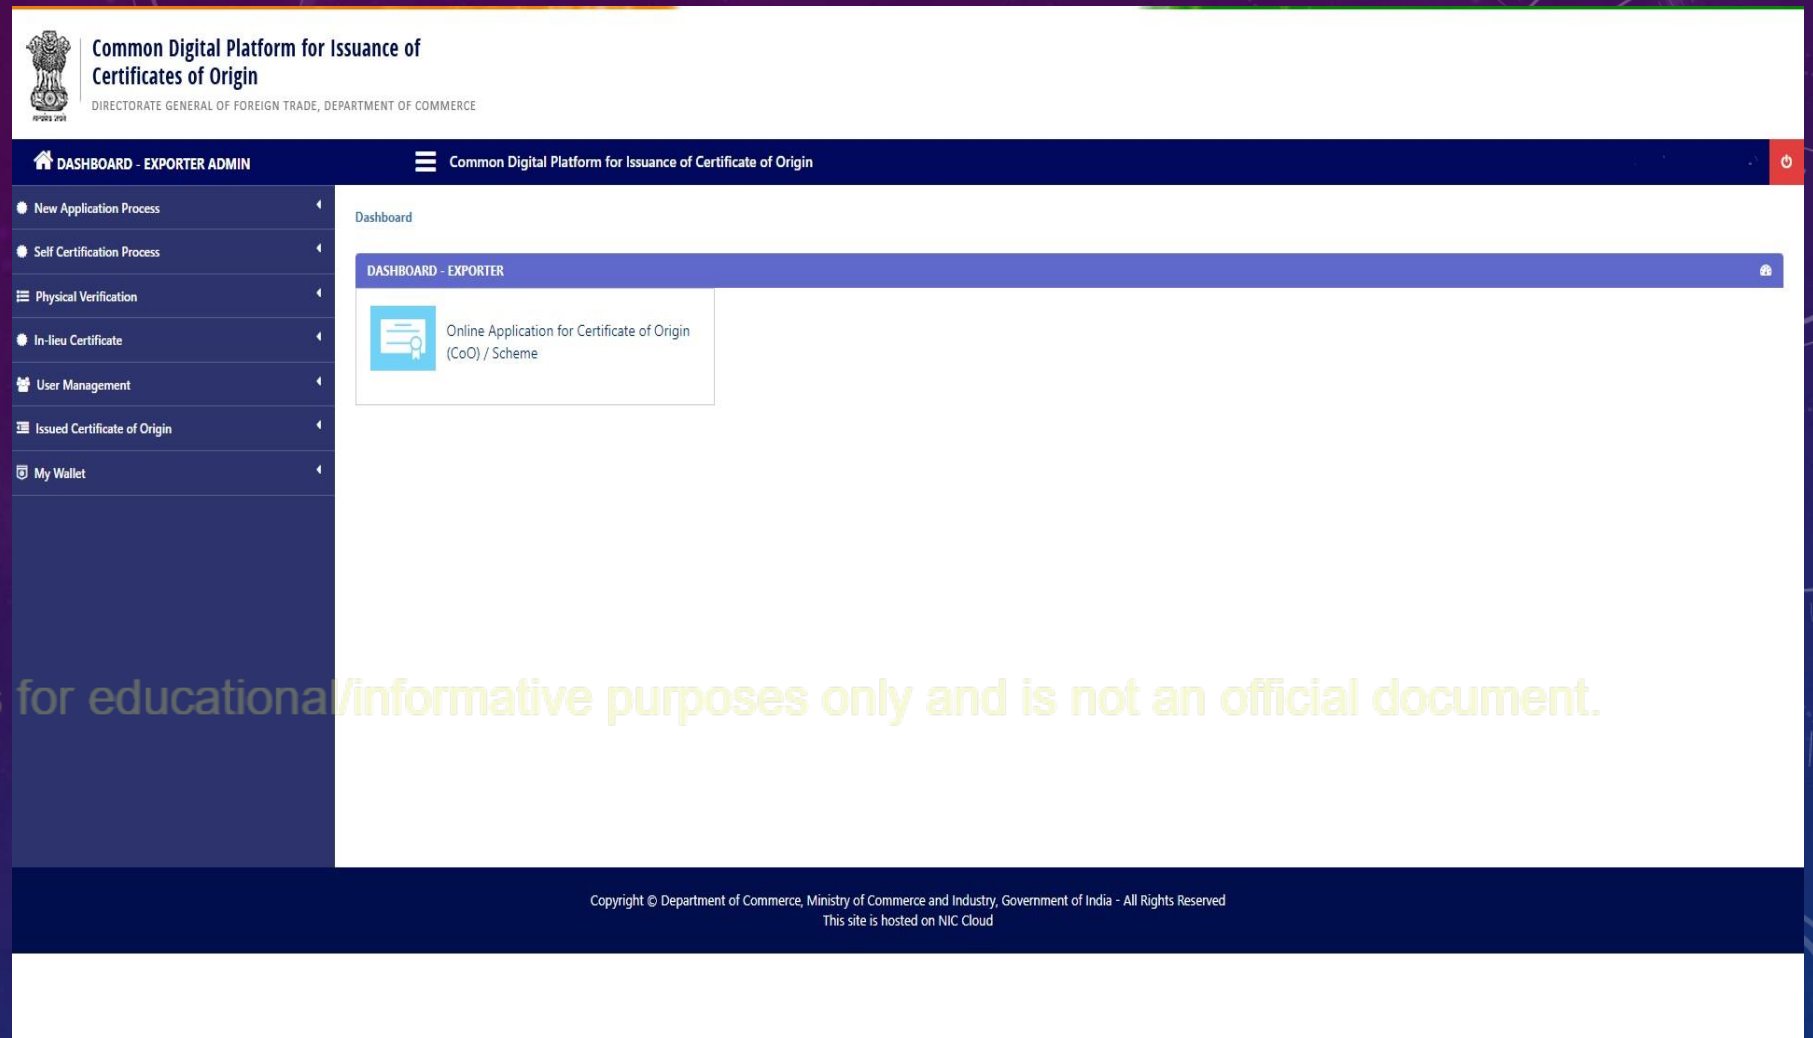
Common Digital Platform for Issuance of Certificates of Origin

DIRECTORATE GENERAL OF FOREIGN TRADE, DEPARTMENT OF COMMERCE

DASHBOARD - EXPORTER ADMIN

Common Digital Platform for Issuance of Certificate of Origin

New Application Process

Self Certification Process

Physical Verification

In-lieu Certificate

User Management

Issued Certificate of Origin

My Wallet

Dashboard

DASHBOARD - EXPORTER

Online Application for Certificate of Origin (CoO) / Scheme

s for educational/informative purposes only and is not an official document.

Copyright © Department of Commerce, Ministry of Commerce and Industry, Government of India - All Rights Reserved
This site is hosted on NIC Cloud